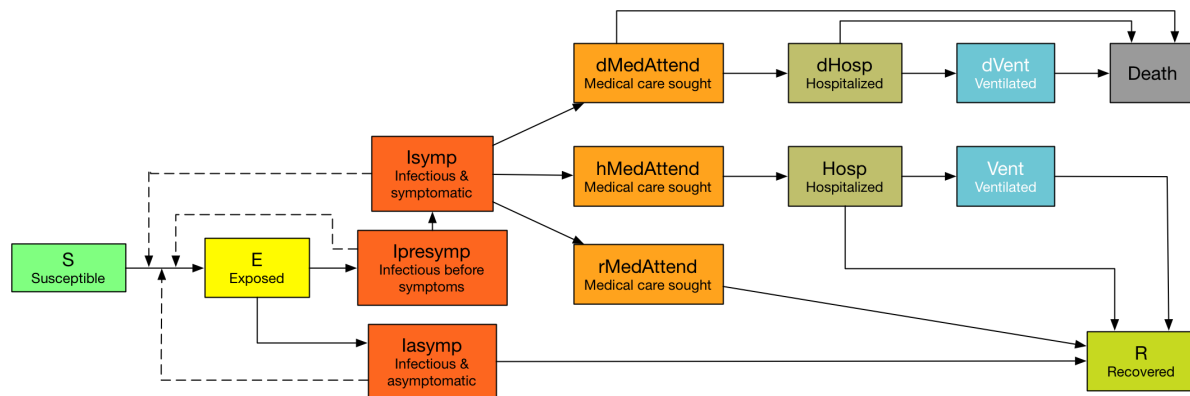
dMedAttend
Medical care sought

dHosp
Hospitalized

dVent
Ventilated

Death

Isymp
Infectious & symptomatic

hMedAttend
Medical care sought

Hosp
Hospitalized

Vent
Ventilated

S
Susceptible

E
Exposed

Ipresymp
Infectious before symptoms

rMedAttend
Medical care sought

Iasymp
Infectious & asymptomatic

R
Recovered